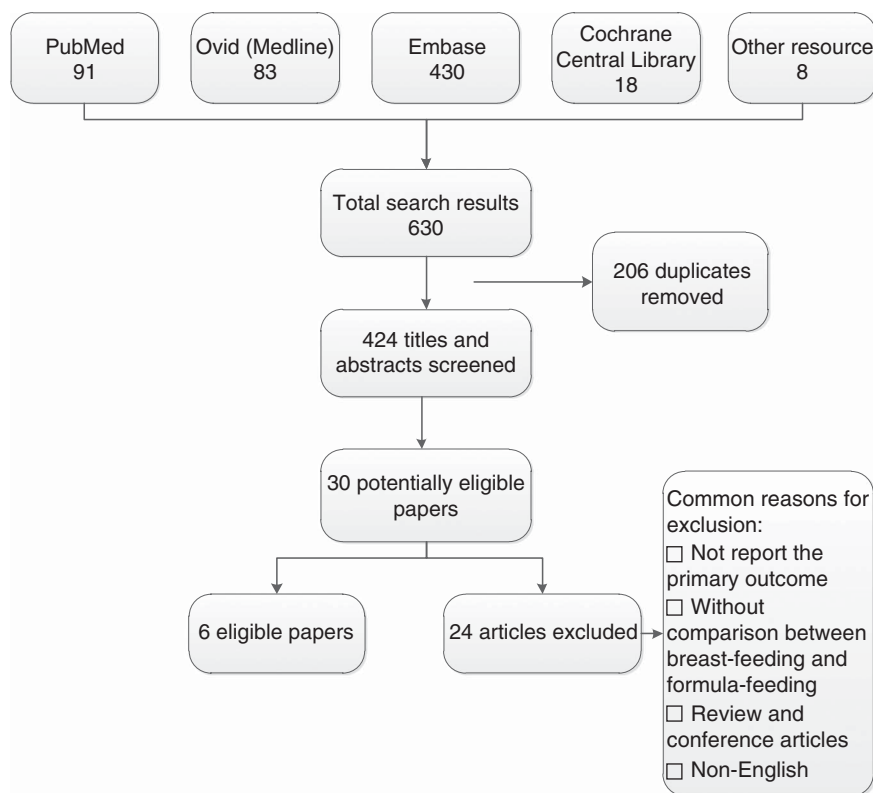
PubMed
91

Ovid (Medline)
83

Embase
430

Cochrane Central Library
18

Other resource
8

Total search results
630

206 duplicates removed

424 titles and abstracts screened

30 potentially eligible papers

6 eligible papers

24 articles excluded

Common reasons for exclusion:
☐ Not report the primary outcome
☐ Without comparison between breast-feeding and formula-feeding
☐ Review and conference articles
☐ Non-English